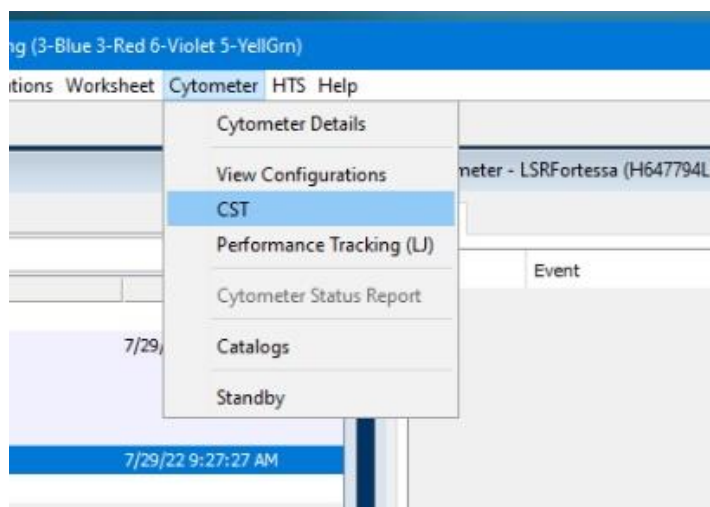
ng (3-Blue 3-Red 6-Violet 5-YellGrn)

tions Worksheet Cytometer HTS Help

Cytometer Details

View Configurations

CST

Performance Tracking (LJ)

Cytometer Status Report

Catalogs

Standby

meter - LSRFortessa (H647794L

Event

7/29/

7/29/22 9:27:27 AM